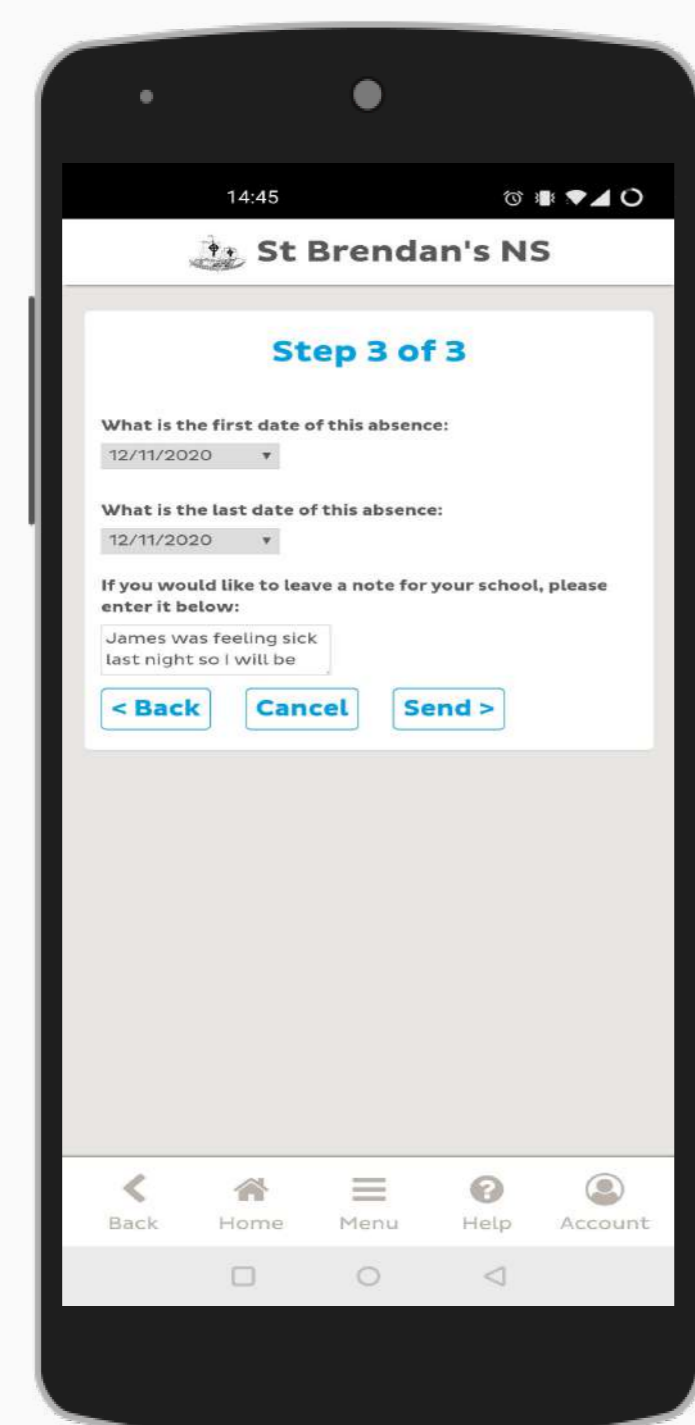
14:45

St Brendan's NS

Step 3 of 3

What is the first date of this absence:

12/11/2020

What is the last date of this absence:

12/11/2020

If you would like to leave a note for your school, please enter it below:

James was feeling sick last night so I will be

< Back

Cancel

Send >

Back

Home

Menu

Help

Account